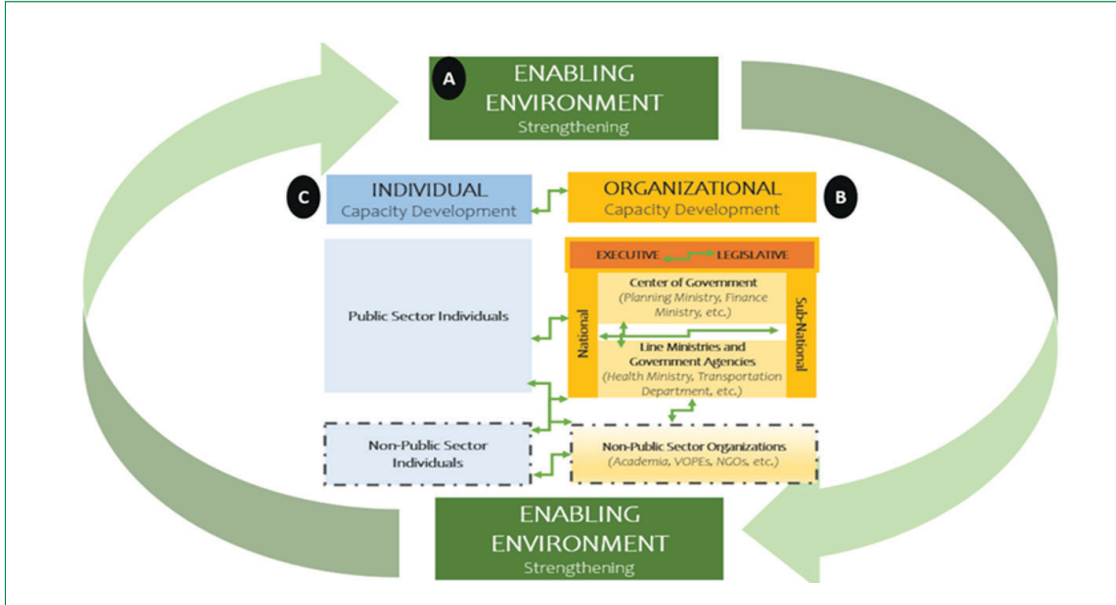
A

ENABLING ENVIRONMENT
Strengthening

C

INDIVIDUAL
Capacity Development

ORGANIZATIONAL
Capacity Development

B

EXECUTIVE

LEGISLATIVE

Public Sector Individuals

National

Center of Government
(Planning Ministry, Finance Ministry, etc.)

Sub-National

Line Ministries and Government Agencies
(Health Ministry, Transportation Department, etc.)

Non-Public Sector Individuals

Non-Public Sector Organizations
(Academia, VOPEs, NGOs, etc.)

ENABLING ENVIRONMENT
Strengthening